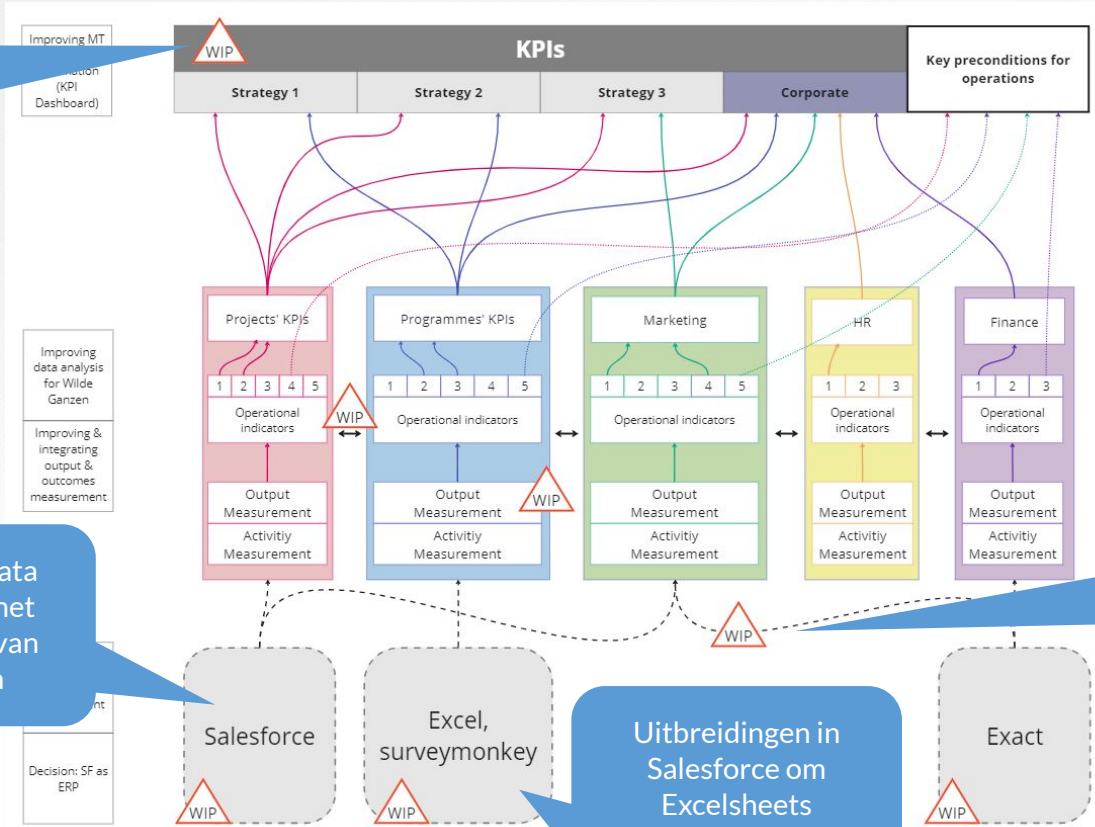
Improving MT
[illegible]ation
(KPI
Dashboard)

WIP

KPIs

Key preconditions for operations

| Strategy 1 | Strategy 2 | Strategy 3 | Corporate |
|---|---|---|---|

Improving data analysis for Wilde Ganzen

Improving & integrating output & outcomes measurement

Decision: SF as ERP

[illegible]ent

ata
net
van
n

Projects' KPIs
1 2 3 4 5
Operational indicators
Output Measurement
Activitiy Measurement

WIP

Programmes' KPIs
1 2 3 4 5
Operational indicators
Output Measurement
Activitiy Measurement

WIP

Marketing
1 2 3 4 5
Operational indicators
Output Measurement
Activitiy Measurement

HR
1 2 3
Operational indicators
Output Measurement
Activitiy Measurement

Finance
1 2 3
Operational indicators
Output Measurement
Activitiy Measurement

WIP

Salesforce
WIP

Excel, surveymonkey
WIP

Uitbreidingen in Salesforce om Excelsheets

Exact
WIP